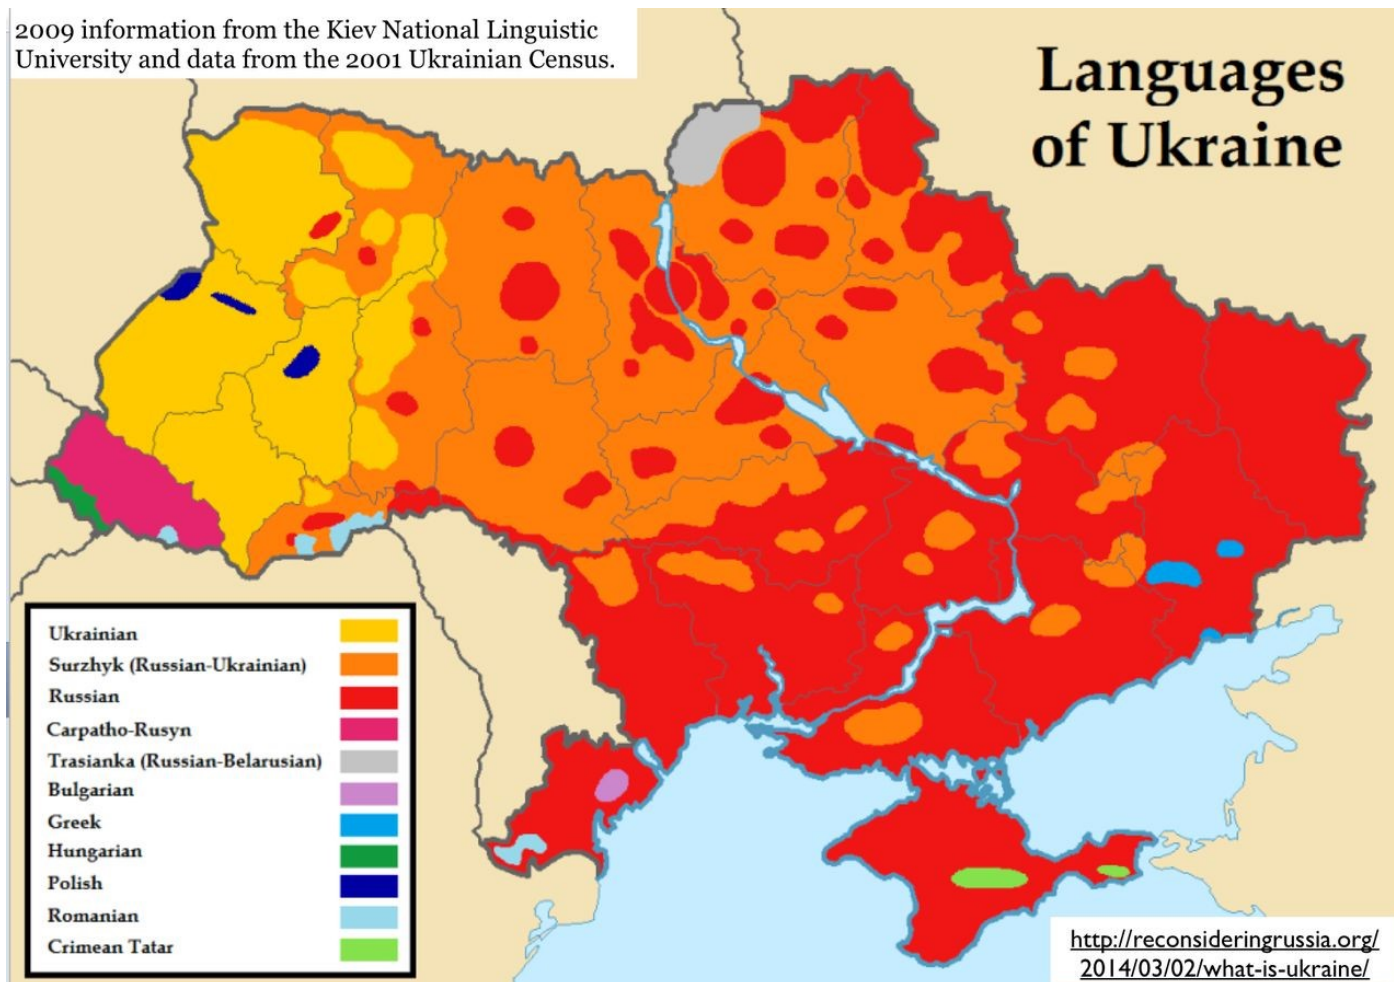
2009 information from the Kiev National Linguistic University and data from the 2001 Ukrainian Census.

Languages of Ukraine

Ukrainian
Surzhyk (Russian-Ukrainian)
Russian
Carpatho-Rusyn
Trasianka (Russian-Belarusian)
Bulgarian
Greek
Hungarian
Polish
Romanian
Crimean Tatar

http://reconsideringrussia.org/2014/03/02/what-is-ukraine/